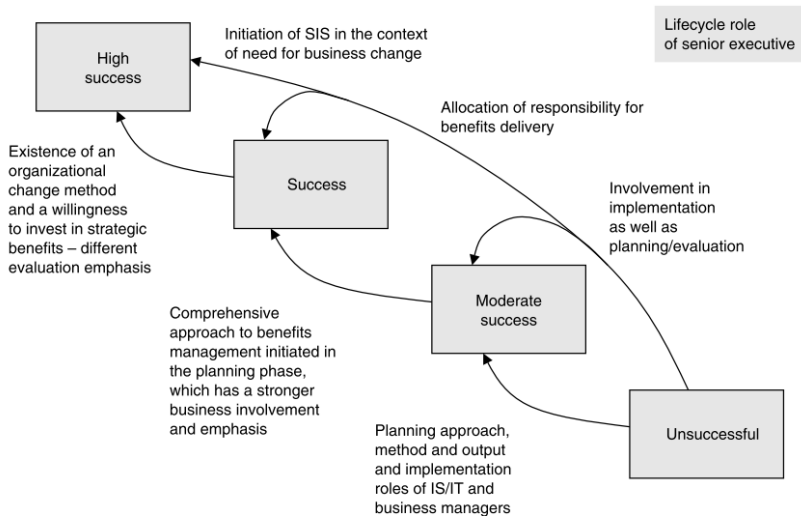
Lifecycle role of senior executive

High success

Initiation of SIS in the context of need for business change

Allocation of responsibility for benefits delivery

Existence of an organizational change method and a willingness to invest in strategic benefits – different evaluation emphasis

Success

Involvement in implementation as well as planning/evaluation

Moderate success

Comprehensive approach to benefits management initiated in the planning phase, which has a stronger business involvement and emphasis

Planning approach, method and output and implementation roles of IS/IT and business managers

Unsuccessful